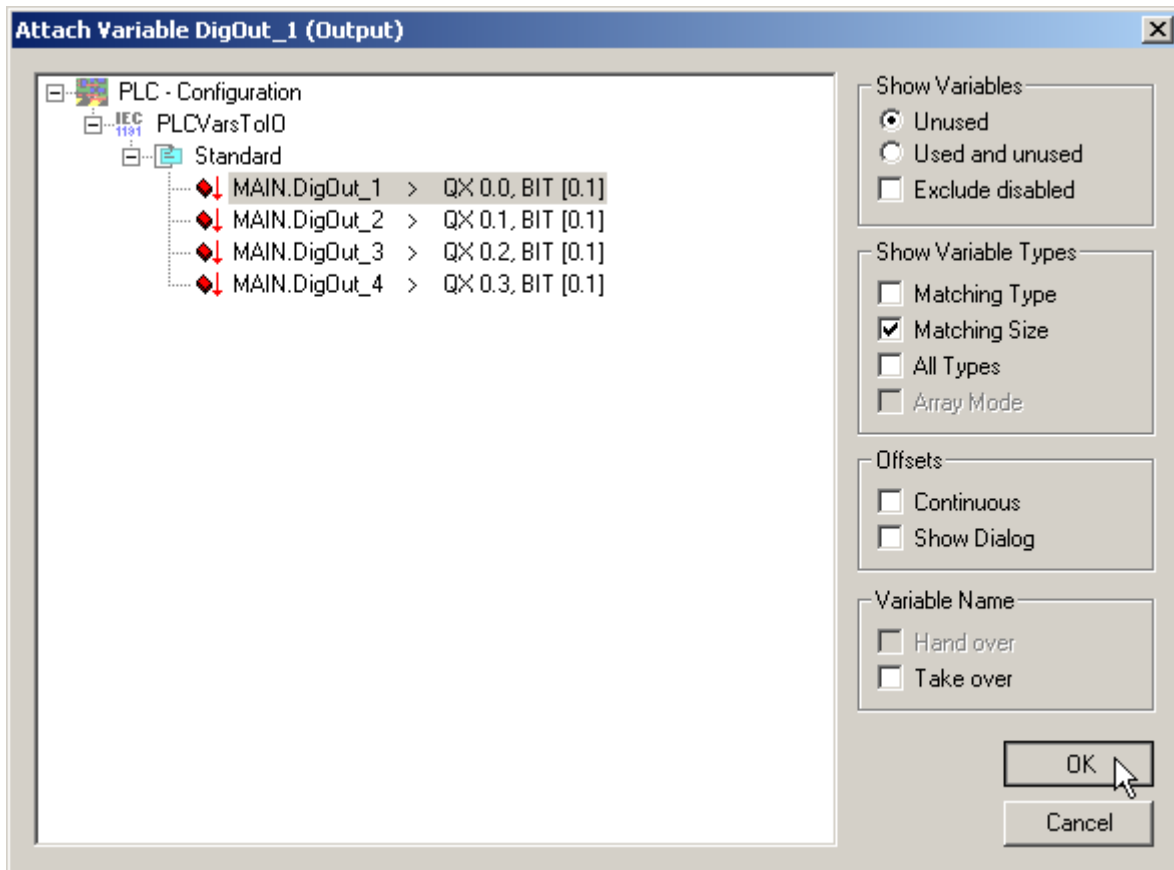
Attach Variable DigOut_1 (Output)

PLC - Configuration
IEC 1131 PLCVarsToIO
Standard
MAIN.DigOut_1 > QX 0.0, BIT [0.1]
MAIN.DigOut_2 > QX 0.1, BIT [0.1]
MAIN.DigOut_3 > QX 0.2, BIT [0.1]
MAIN.DigOut_4 > QX 0.3, BIT [0.1]

Show Variables
Unused
Used and unused
Exclude disabled

Show Variable Types
Matching Type
Matching Size
All Types
Array Mode

Offsets
Continuous
Show Dialog

Variable Name
Hand over
Take over

OK
Cancel